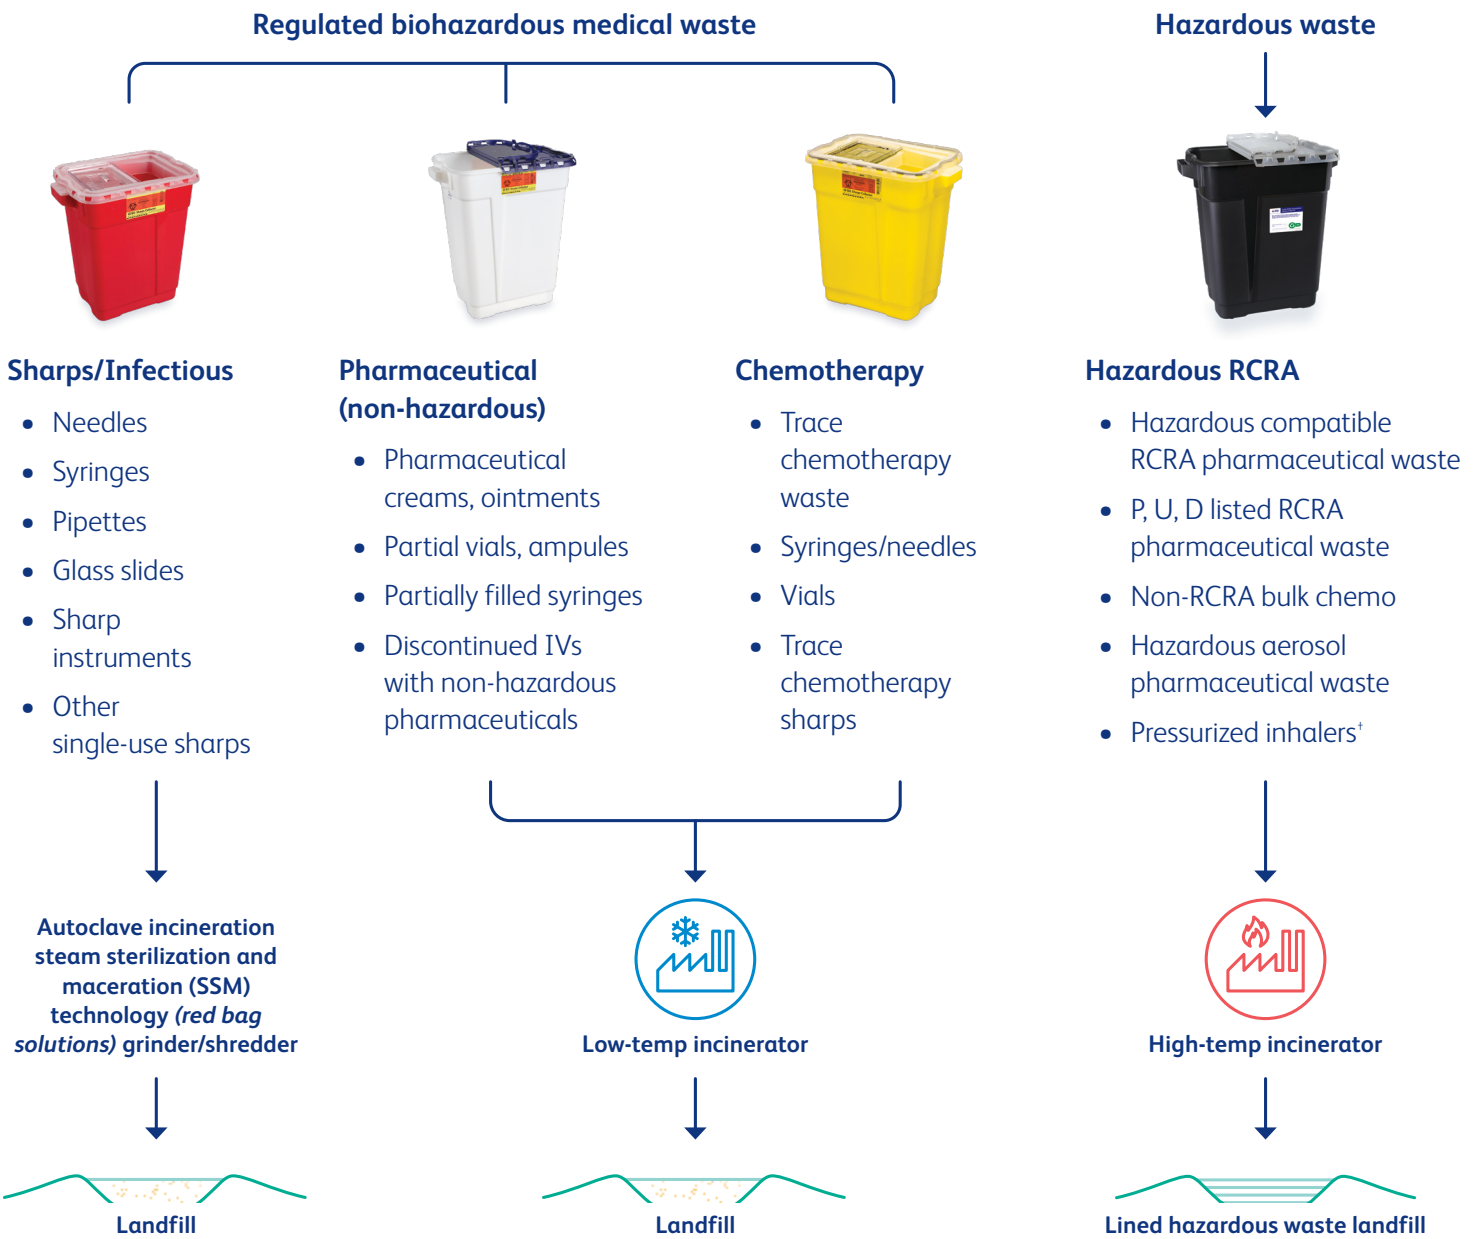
Regulated biohazardous medical waste

Hazardous waste

Sharps/Infectious

- Needles
- Syringes
- Pipettes
- Glass slides
- Sharp instruments
- Other single-use sharps

Pharmaceutical (non-hazardous)

- Pharmaceutical creams, ointments
- Partial vials, ampules
- Partially filled syringes
- Discontinued IVs with non-hazardous pharmaceuticals

Chemotherapy

- Trace chemotherapy waste
- Syringes/needles
- Vials
- Trace chemotherapy sharps

Hazardous RCRA

- Hazardous compatible RCRA pharmaceutical waste
- P, U, D listed RCRA pharmaceutical waste
- Non-RCRA bulk chemo
- Hazardous aerosol pharmaceutical waste
- Pressurized inhalers$^{+}$

Autoclave incineration steam sterilization and maceration (SSM) technology *(red bag solutions)* grinder/shredder

Low-temp incinerator

High-temp incinerator

Landfill

Landfill

Lined hazardous waste landfill